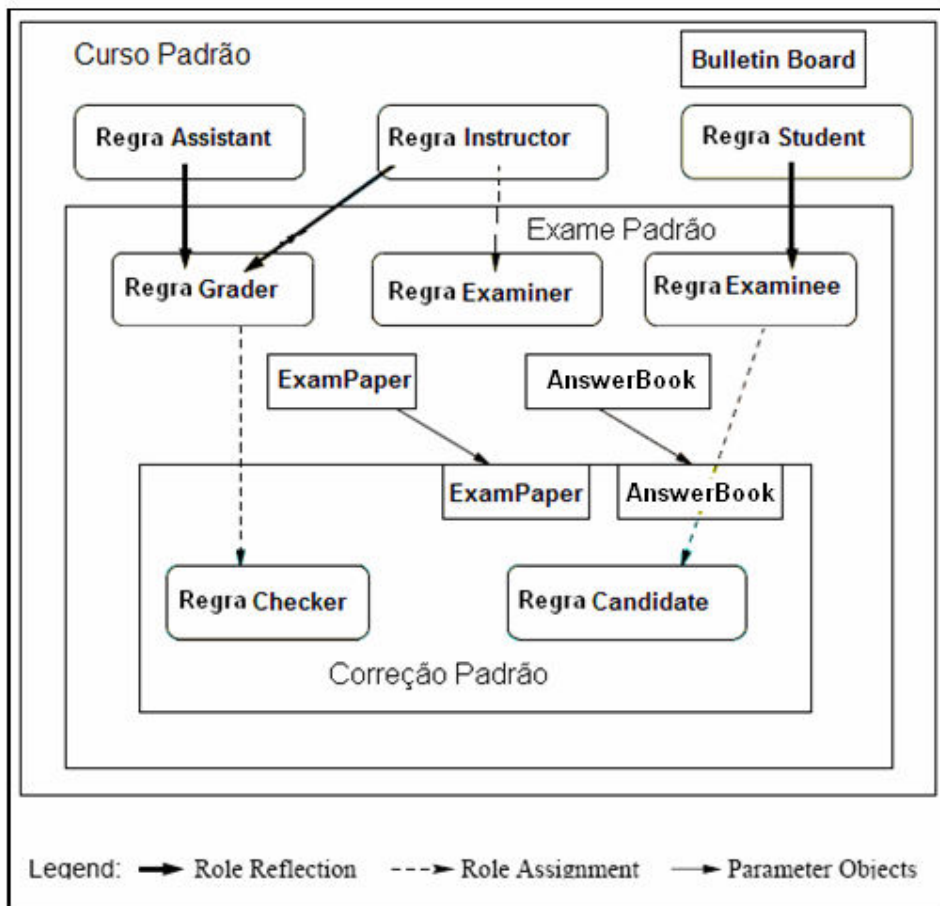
Curso Padrão

Bulletin Board

Regra Assistant

Regra Instructor

Regra Student

Exame Padrão

Regra Grader

Regra Examiner

Regra Examinee

ExamPaper

AnswerBook

ExamPaper

AnswerBook

Regra Checker

Regra Candidate

Correção Padrão

Legend: Role Reflection Role Assignment Parameter Objects